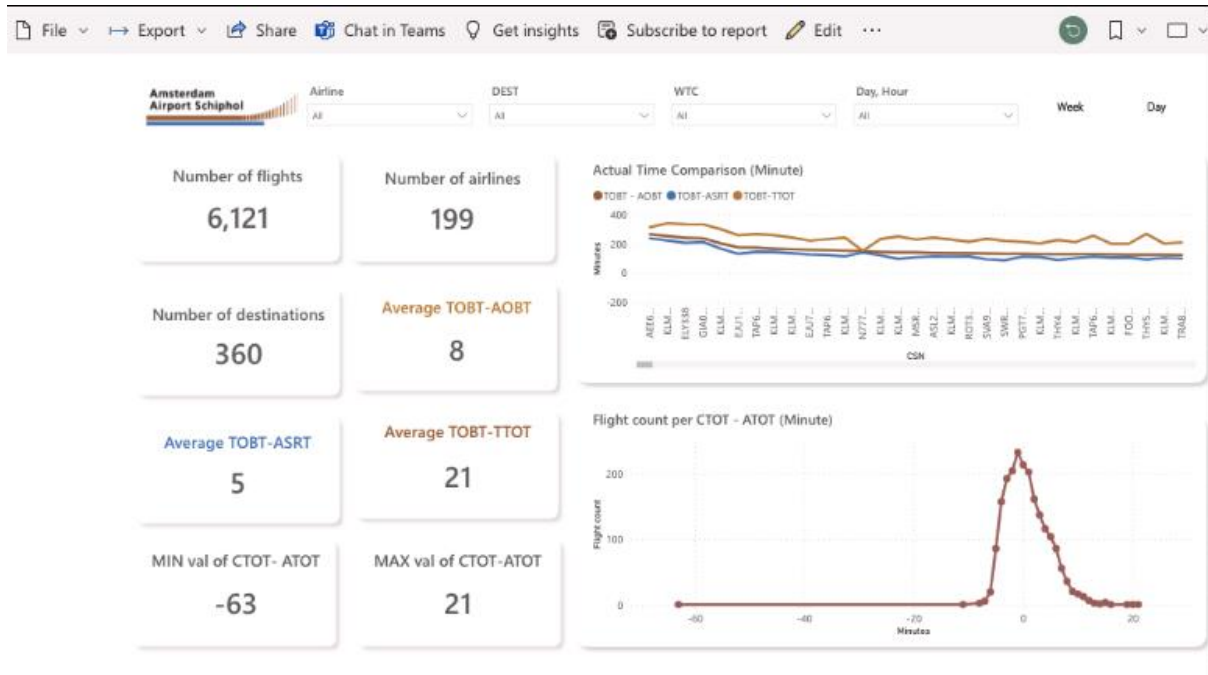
File Export Share Chat in Teams Get insights Subscribe to report Edit ···

Amsterdam Airport Schiphol

Airline
All

DEST
All

WTC
All

Day, Hour
All

Week

Day

Number of flights
6,121

Number of airlines
199

Actual Time Comparison (Minute)
TOBT - AOBT TOBT-ASRT TOBT-TTOT
400
200
0
-200
Minutes
AEE6... KLM... ELY338 GIA0... KLM... EZU1... TAP6... KLM... KLM... EZU7... TAP6... KLM... N777... KLM... KLM... MSR... ASL2... KLM... ROT3... SVA9... SWR... PGT7... KLM... THY4... KLM... TAP6... KLM... FOO... THY5... KLM... TRAB...
CSN

Number of destinations
360

Average TOBT-AOBT
8

Average TOBT-ASRT
5

Average TOBT-TTOT
21

Flight count per CTOT - ATOT (Minute)
200
100
0
Flight count
-60 -40 -20 0 20
Minutes

MIN val of CTOT- ATOT
-63

MAX val of CTOT-ATOT
21